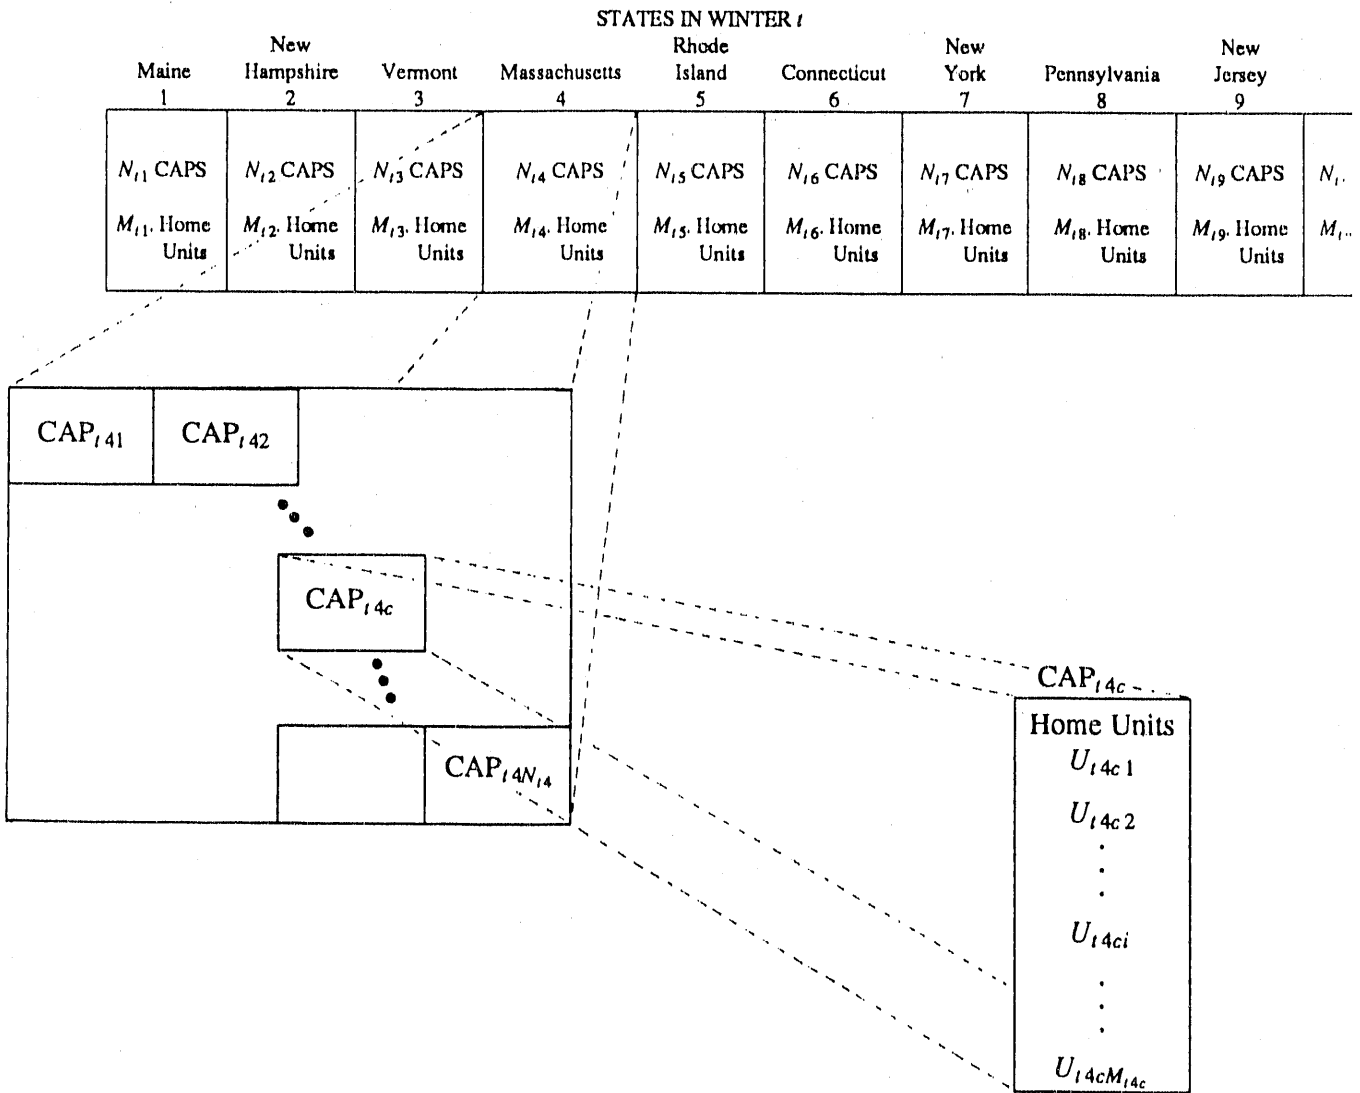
STATES IN WINTER $t$

Maine
1

New Hampshire
2

Vermont
3

Massachusetts
4

Rhode Island
5

Connecticut
6

New York
7

Pennsylvania
8

New Jersey
9

$N_{t1}$ CAPS
$M_{t1}$. Home Units

$N_{t2}$ CAPS
$M_{t2}$. Home Units

$N_{t3}$ CAPS
$M_{t3}$. Home Units

$N_{t4}$ CAPS
$M_{t4}$. Home Units

$N_{t5}$ CAPS
$M_{t5}$. Home Units

$N_{t6}$ CAPS
$M_{t6}$. Home Units

$N_{t7}$ CAPS
$M_{t7}$. Home Units

$N_{t8}$ CAPS
$M_{t8}$. Home Units

$N_{t9}$ CAPS
$M_{t9}$. Home Units

$N_{t}$ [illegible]
$M_{t}$ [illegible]

$\text{CAP}_{t41}$

$\text{CAP}_{t42}$

$\text{CAP}_{t4c}$

$\text{CAP}_{t4N_{t4}}$

$\text{CAP}_{t4c}$

Home Units
$U_{t4c1}$
$U_{t4c2}$
$U_{t4ci}$
$U_{t4cM_{t4c}}$